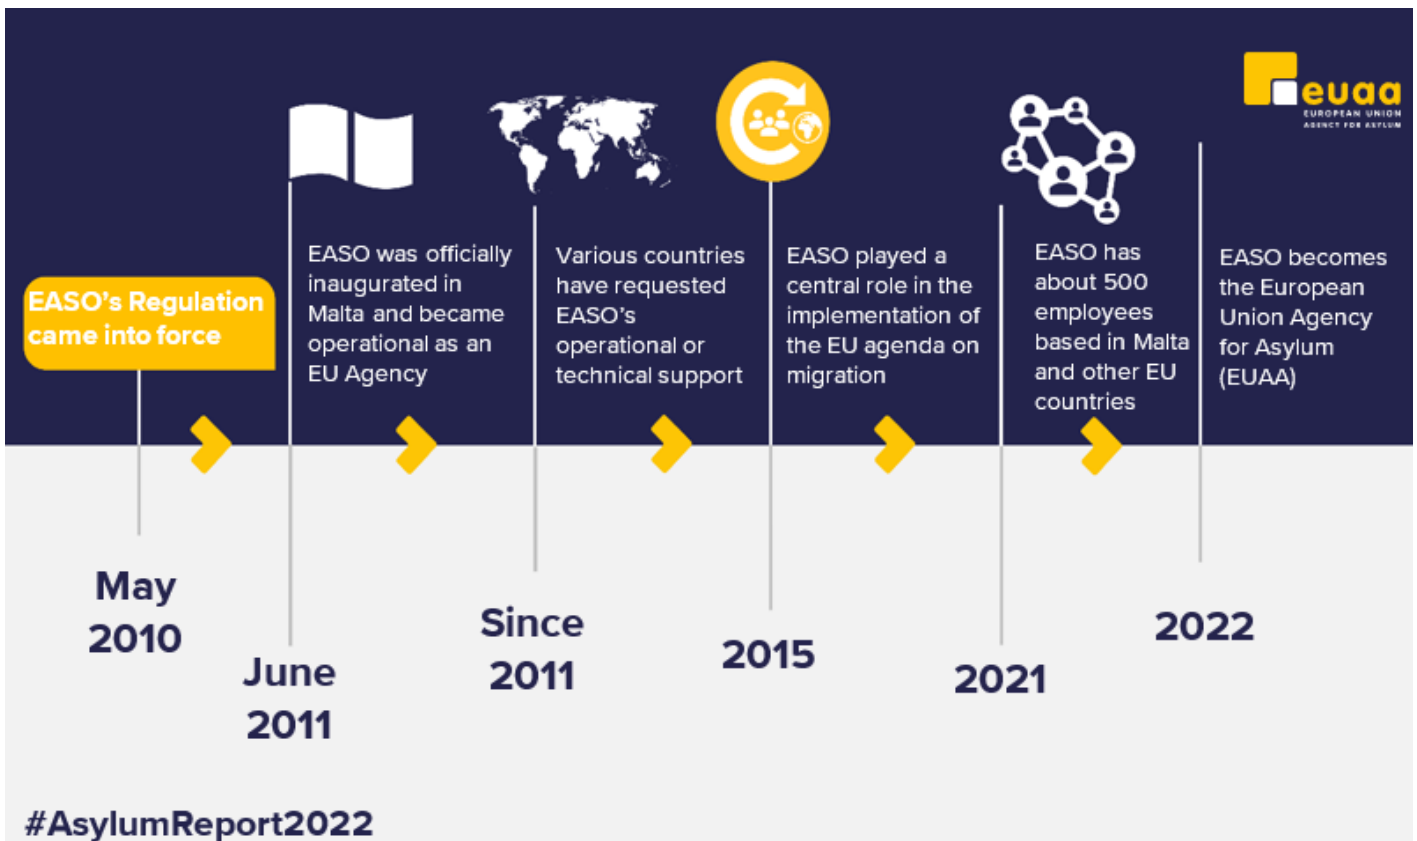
euaa
EUROPEAN UNION AGENCY FOR ASYLUM

EASO's Regulation came into force

May 2010

EASO was officially inaugurated in Malta and became operational as an EU Agency

June 2011

Various countries have requested EASO's operational or technical support

Since 2011

EASO played a central role in the implementation of the EU agenda on migration

2015

EASO has about 500 employees based in Malta and other EU countries

2021

EASO becomes the European Union Agency for Asylum (EUAA)

2022

#AsylumReport2022